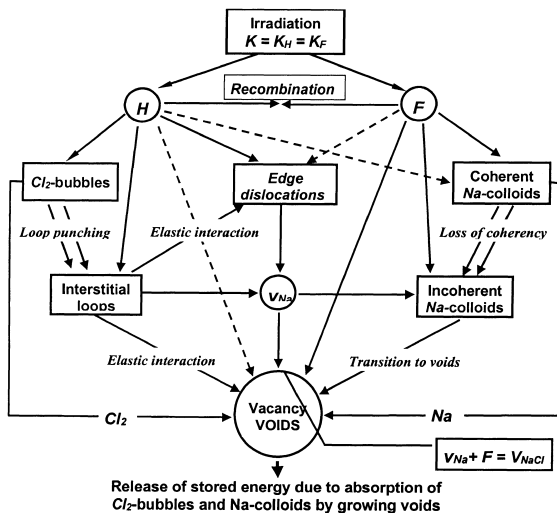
Irradiation
$K = K_H = K_F$

Recombination

H

F

$Cl_2$-bubbles

Edge dislocations

Coherent Na-colloids

Loop punching

Elastic interaction

Loss of coherency

Interstitial loops

$v_{Na}$

Incoherent Na-colloids

Elastic interaction

Transition to voids

$Cl_2$

Vacancy VOIDS

Na

$v_{Na} + F = V_{NaCl}$

Release of stored energy due to absorption of $Cl_2$-bubbles and Na-colloids by growing voids